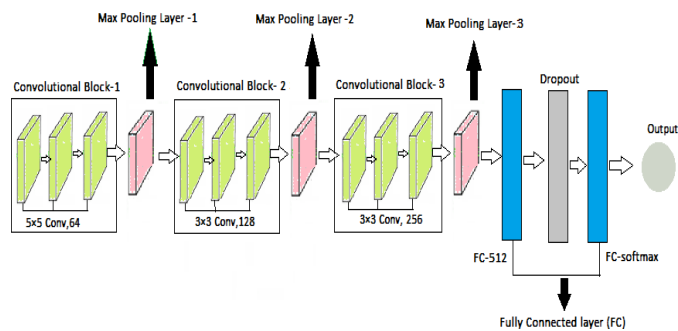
Max Pooling Layer -1

Max Pooling Layer -2

Max Pooling Layer-3

Convolutional Block-1

Convolutional Block- 2

Convolutional Block- 3

Dropout

Output

5x5 Conv,64

3×3 Conv,128

3×3 Conv, 256

FC-512

FC-softmax

Fully Connected layer (FC)